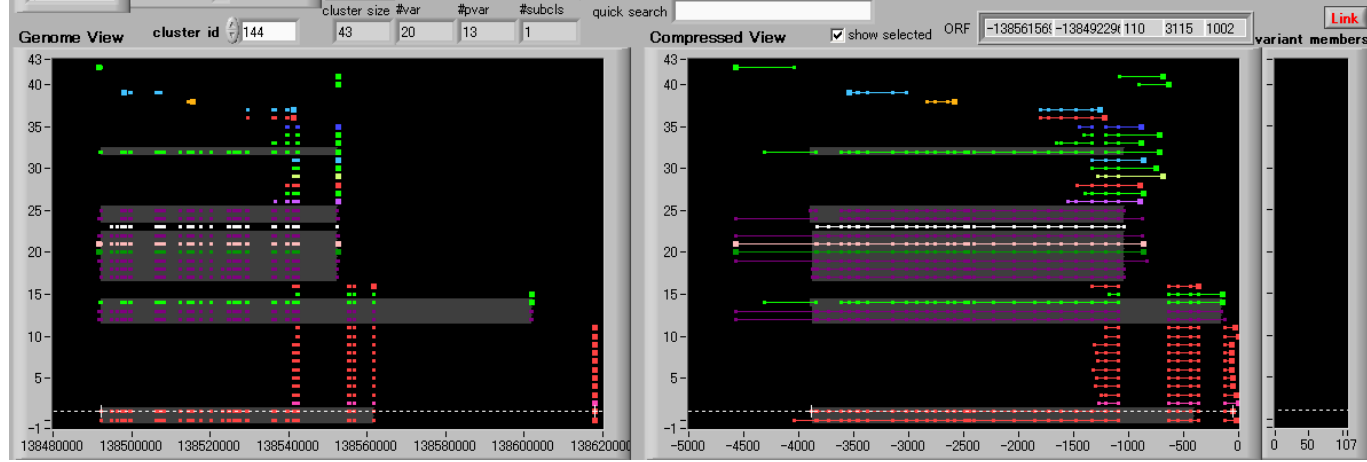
cluster size #var #pvar #subcls quick search

Genome View cluster id 144 43 20 13 1

Compressed View show selected ORF -13856156! -13849229( 110 3115 1002

Link

variant members

43
40
35
30
25
20
15
10
5
-1

138480000 138500000 138520000 138540000 138560000 138580000 138600000 13862000

43
40
35
30
25
20
15
10
5
-1

-5000 -4500 -4000 -3500 -3000 -2500 -2000 -1500 -1000 -500 0

0 50 107